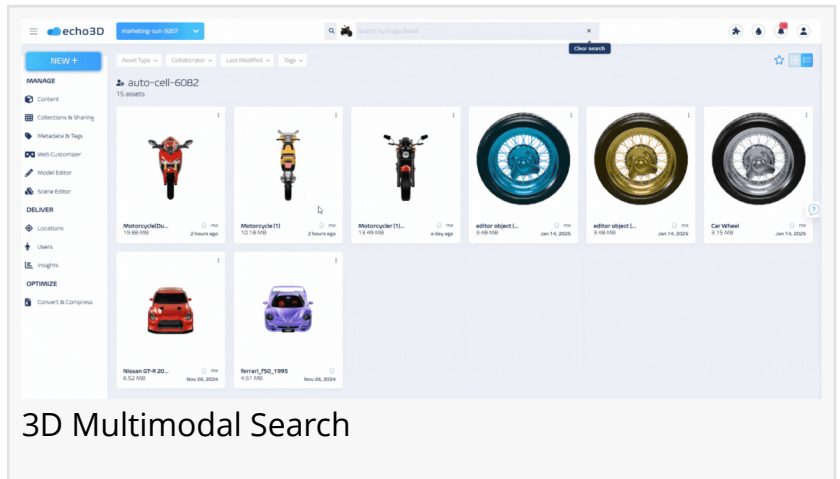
echo3D

marketing-sun-9207

Search by image/Name

Clear search

NEW +

MANAGE

Content

Collections & Sharing

Metadata & Tags

Web Customizer

Model Editor

Scene Editor

DELIVER

Locations

Users

Insights

OPTIMIZE

Convert & Compress

Asset Type

Collaborator

Last Modified

Tags

auto-cell-6082

15 assets

Motorcycle(Du...
19.89 MB
me
2 hours ago

Motorcycle (1)
10.18 MB
me
2 hours ago

Motorcycler (1)...
13.49 MB
me
a day ago

editor object (...
3.48 MB
me
Jan 14, 2025

editor object (...
3.48 MB
me
Jan 14, 2025

Car Wheel
3.15 MB
me
Jan 14, 2025

Nissan GT-R 20...
6.52 MB
me
Nov 26, 2024

ferrari_f50_1995
4.51 MB
me
Nov 26, 2024

3D Multimodal Search